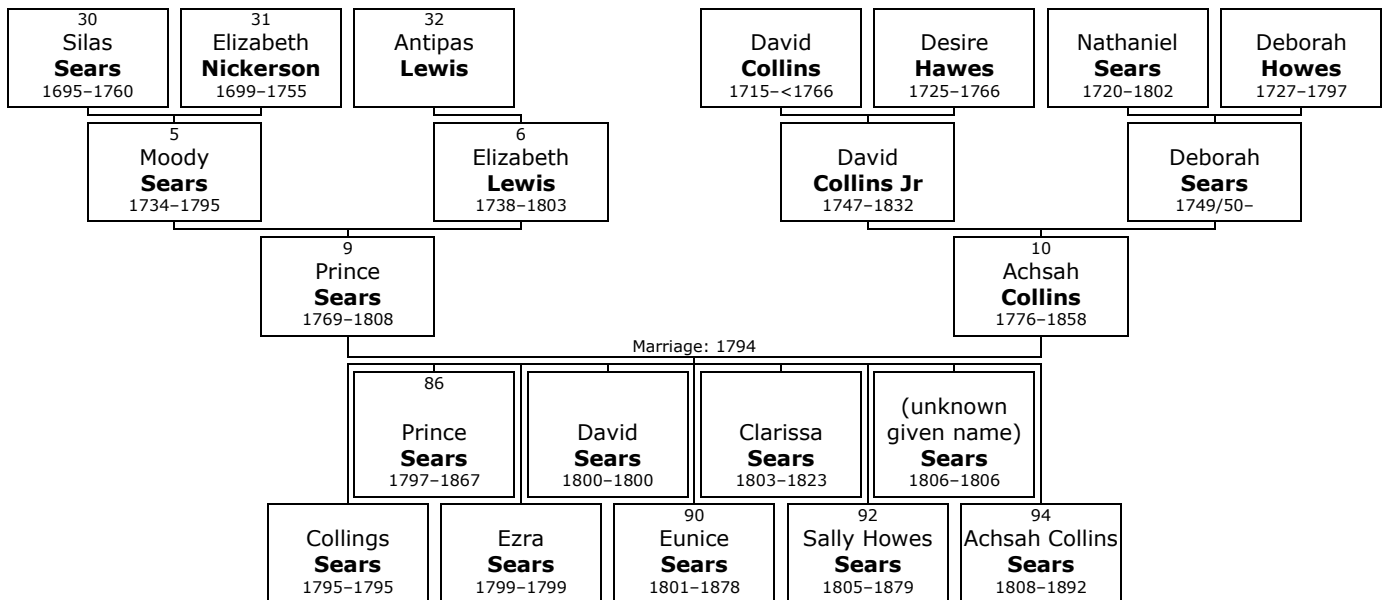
30
Silas
**Sears**
1695–1760

31
Elizabeth
**Nickerson**
1699–1755

32
Antipas
**Lewis**

David
**Collins**
1715–<1766

Desire
**Hawes**
1725–1766

Nathaniel
**Sears**
1720–1802

Deborah
**Howes**
1727–1797

5
Moody
**Sears**
1734–1795

6
Elizabeth
**Lewis**
1738–1803

David
**Collins Jr**
1747–1832

Deborah
**Sears**
1749/50–

9
Prince
**Sears**
1769–1808

10
Achsah
**Collins**
1776–1858

Marriage: 1794

86
Prince
**Sears**
1797–1867

David
**Sears**
1800–1800

Clarissa
**Sears**
1803–1823

(unknown given name)
**Sears**
1806–1806

Collings
**Sears**
1795–1795

Ezra
**Sears**
1799–1799

90
Eunice
**Sears**
1801–1878

92
Sally Howes
**Sears**
1805–1879

94
Achsah Collins
**Sears**
1808–1892